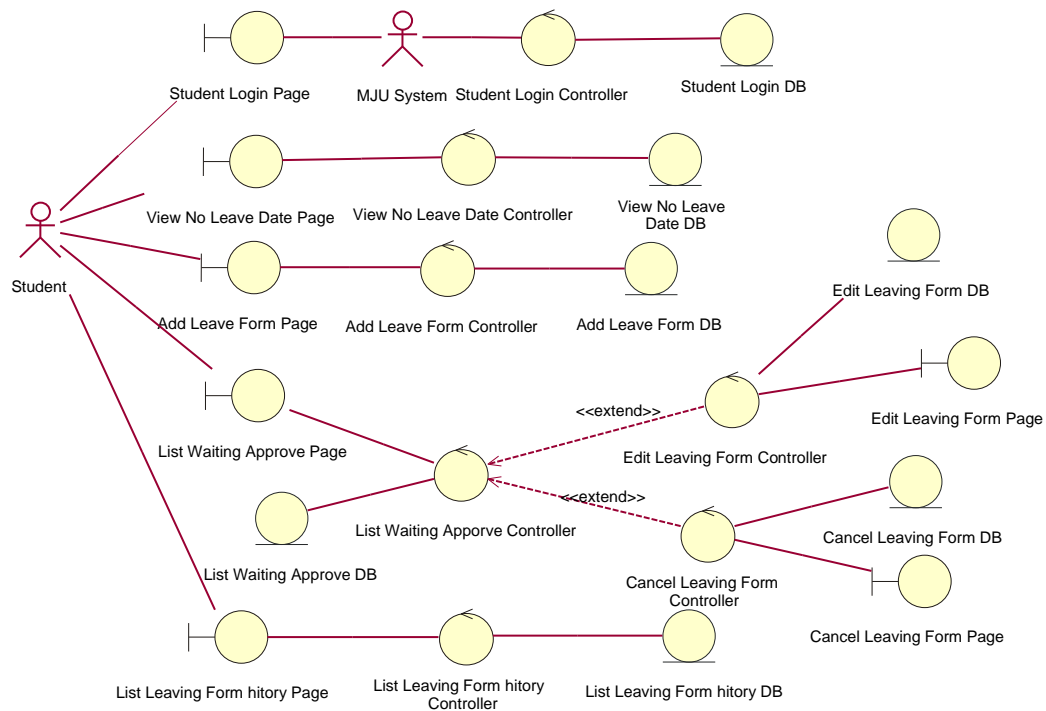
Student Login Page

MJU System

Student Login Controller

Student Login DB

Student

View No Leave Date Page

View No Leave Date Controller

View No Leave Date DB

Edit Leaving Form DB

Add Leave Form Page

Add Leave Form Controller

Add Leave Form DB

<<extend>>

Edit Leaving Form Page

List Waiting Approve Page

Edit Leaving Form Controller

<<extend>>

List Waiting Apporve Controller

Cancel Leaving Form DB

List Waiting Approve DB

Cancel Leaving Form Controller

Cancel Leaving Form Page

List Leaving Form hitory Page

List Leaving Form hitory Controller

List Leaving Form hitory DB